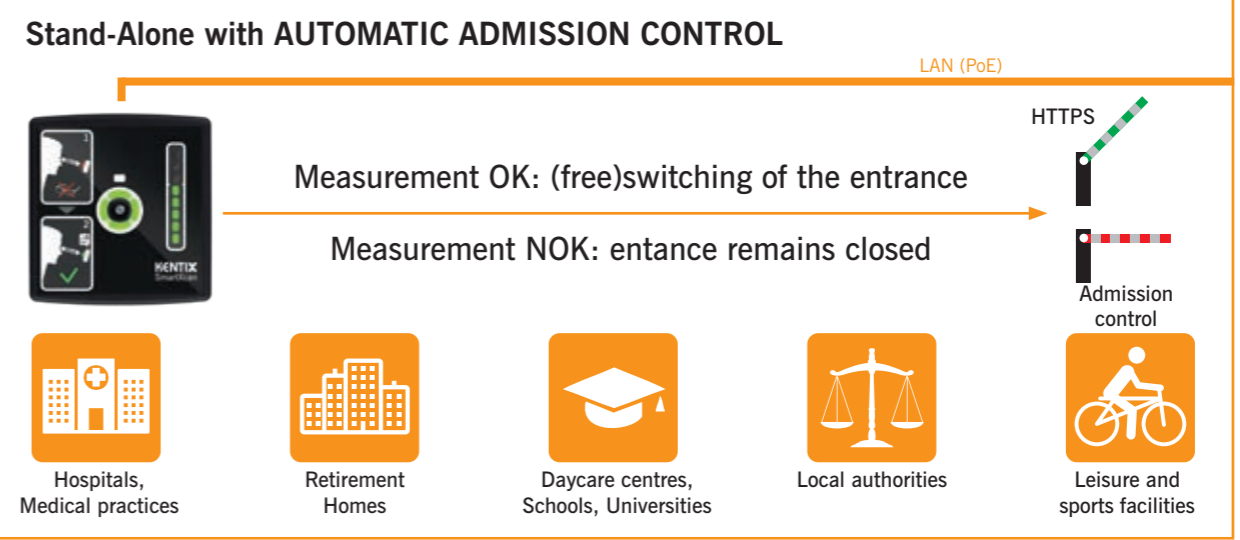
Stand-Alone with AUTOMATIC ADMISSION CONTROL

LAN (PoE)

HTTPS

KENTIX SmartScan

Measurement OK: (free)switching of the entrance

Measurement NOK: entance remains closed

Admission control

Hospitals, Medical practices

Retirement Homes

Daycare centres, Schools, Universities

Local authorities

Leisure and sports facilities